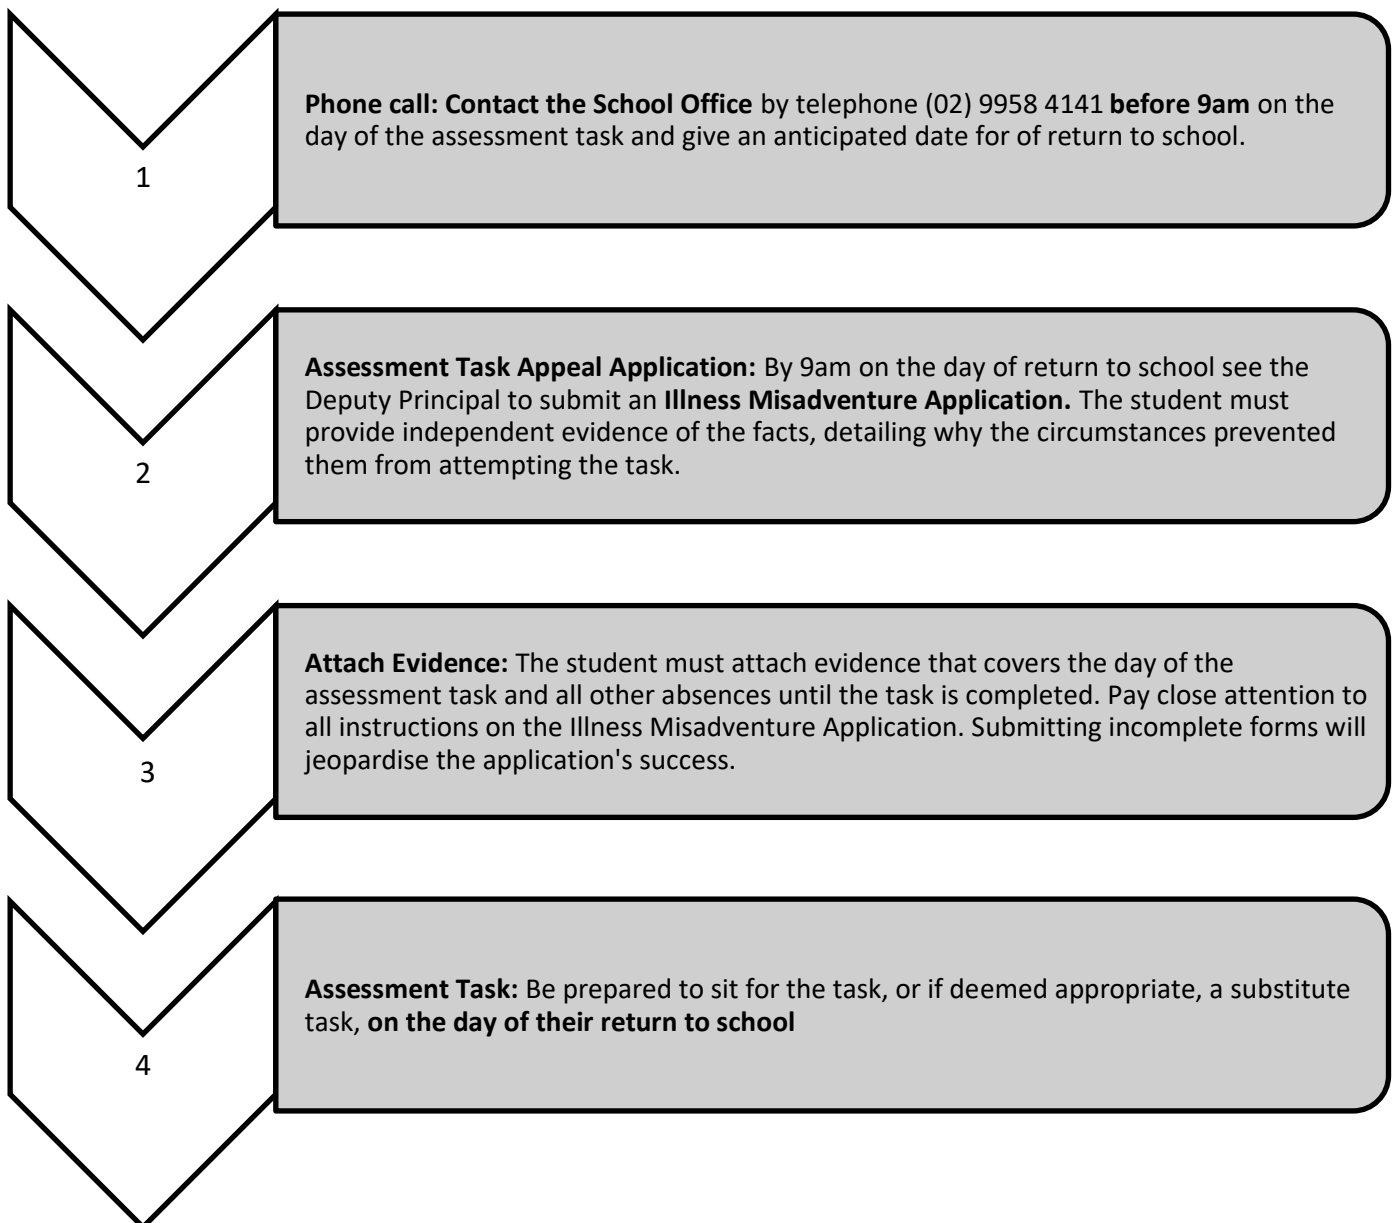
1

Phone call: Contact the School Office by telephone (02) 9958 4141 before 9am on the day of the assessment task and give an anticipated date for of return to school.

2

Assessment Task Appeal Application: By 9am on the day of return to school see the Deputy Principal to submit an Illness Misadventure Application. The student must provide independent evidence of the facts, detailing why the circumstances prevented them from attempting the task.

3

Attach Evidence: The student must attach evidence that covers the day of the assessment task and all other absences until the task is completed. Pay close attention to all instructions on the Illness Misadventure Application. Submitting incomplete forms will jeopardise the application's success.

4

Assessment Task: Be prepared to sit for the task, or if deemed appropriate, a substitute task, on the day of their return to school